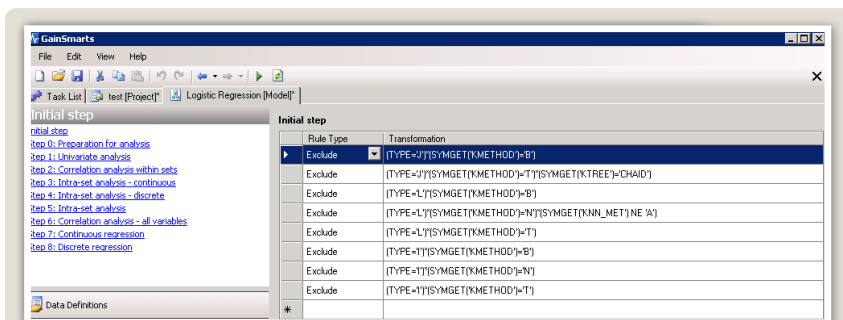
GainSmarts
File Edit View Help
Task List | test [Project]* | Logistic Regression [Model]*
×

Initial step
Initial step
itep 0: Preparation for analysis
itep 1: Univariate analysis
itep 2: Correlation analysis within sets
itep 3: Intra-set analysis - continuous
itep 4: Intra-set analysis - discrete
itep 5: Intra-set analysis
itep 6: Correlation analysis - all variables
itep 7: Continuous regression
itep 8: Discrete regression

Data Definitions

Initial step

| | Rule Type | Transformation |
|---|---|---|
| ▶ | Exclude | (TYPE='J')*(SYMGET('KMETHOD')='B') |
| | Exclude | (TYPE='J')*(SYMGET('KMETHOD')='T')*(SYMGET('KTREE')='CHAID') |
| | Exclude | (TYPE='L')*(SYMGET('KMETHOD')='B') |
| | Exclude | (TYPE='L')*(SYMGET('KMETHOD')='N')*(SYMGET('KNN_MET') NE 'A') |
| | Exclude | (TYPE='L')*(SYMGET('KMETHOD')='T') |
| | Exclude | (TYPE='I')*(SYMGET('KMETHOD')='B') |
| | Exclude | (TYPE='I')*(SYMGET('KMETHOD')='N') |
| | Exclude | (TYPE='I')*(SYMGET('KMETHOD')='T') |
| * | | |